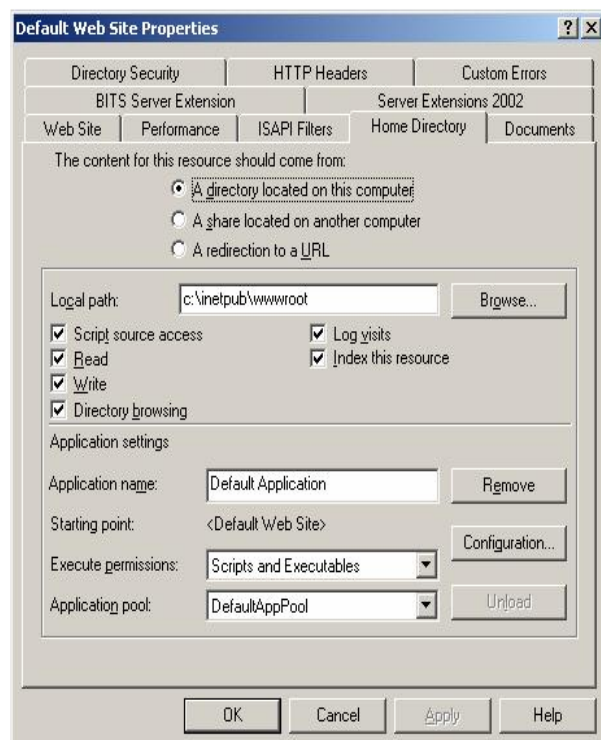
Default Web Site Properties

?
X

Directory Security
HTTP Headers
Custom Errors
BITS Server Extension
Server Extensions 2002
Web Site
Performance
ISAPI Filters
Home Directory
Documents

The content for this resource should come from:

A directory located on this computer
A share located on another computer
A redirection to a URL

Local path: c:\inetpub\wwwroot
Browse...

Script source access
Read
Write
Directory browsing
Log visits
Index this resource

Application settings

Application name: Default Application
Remove

Starting point: <Default Web Site>
Configuration...

Execute permissions: Scripts and Executables

Application pool: DefaultAppPool
Unload

OK
Cancel
Apply
Help